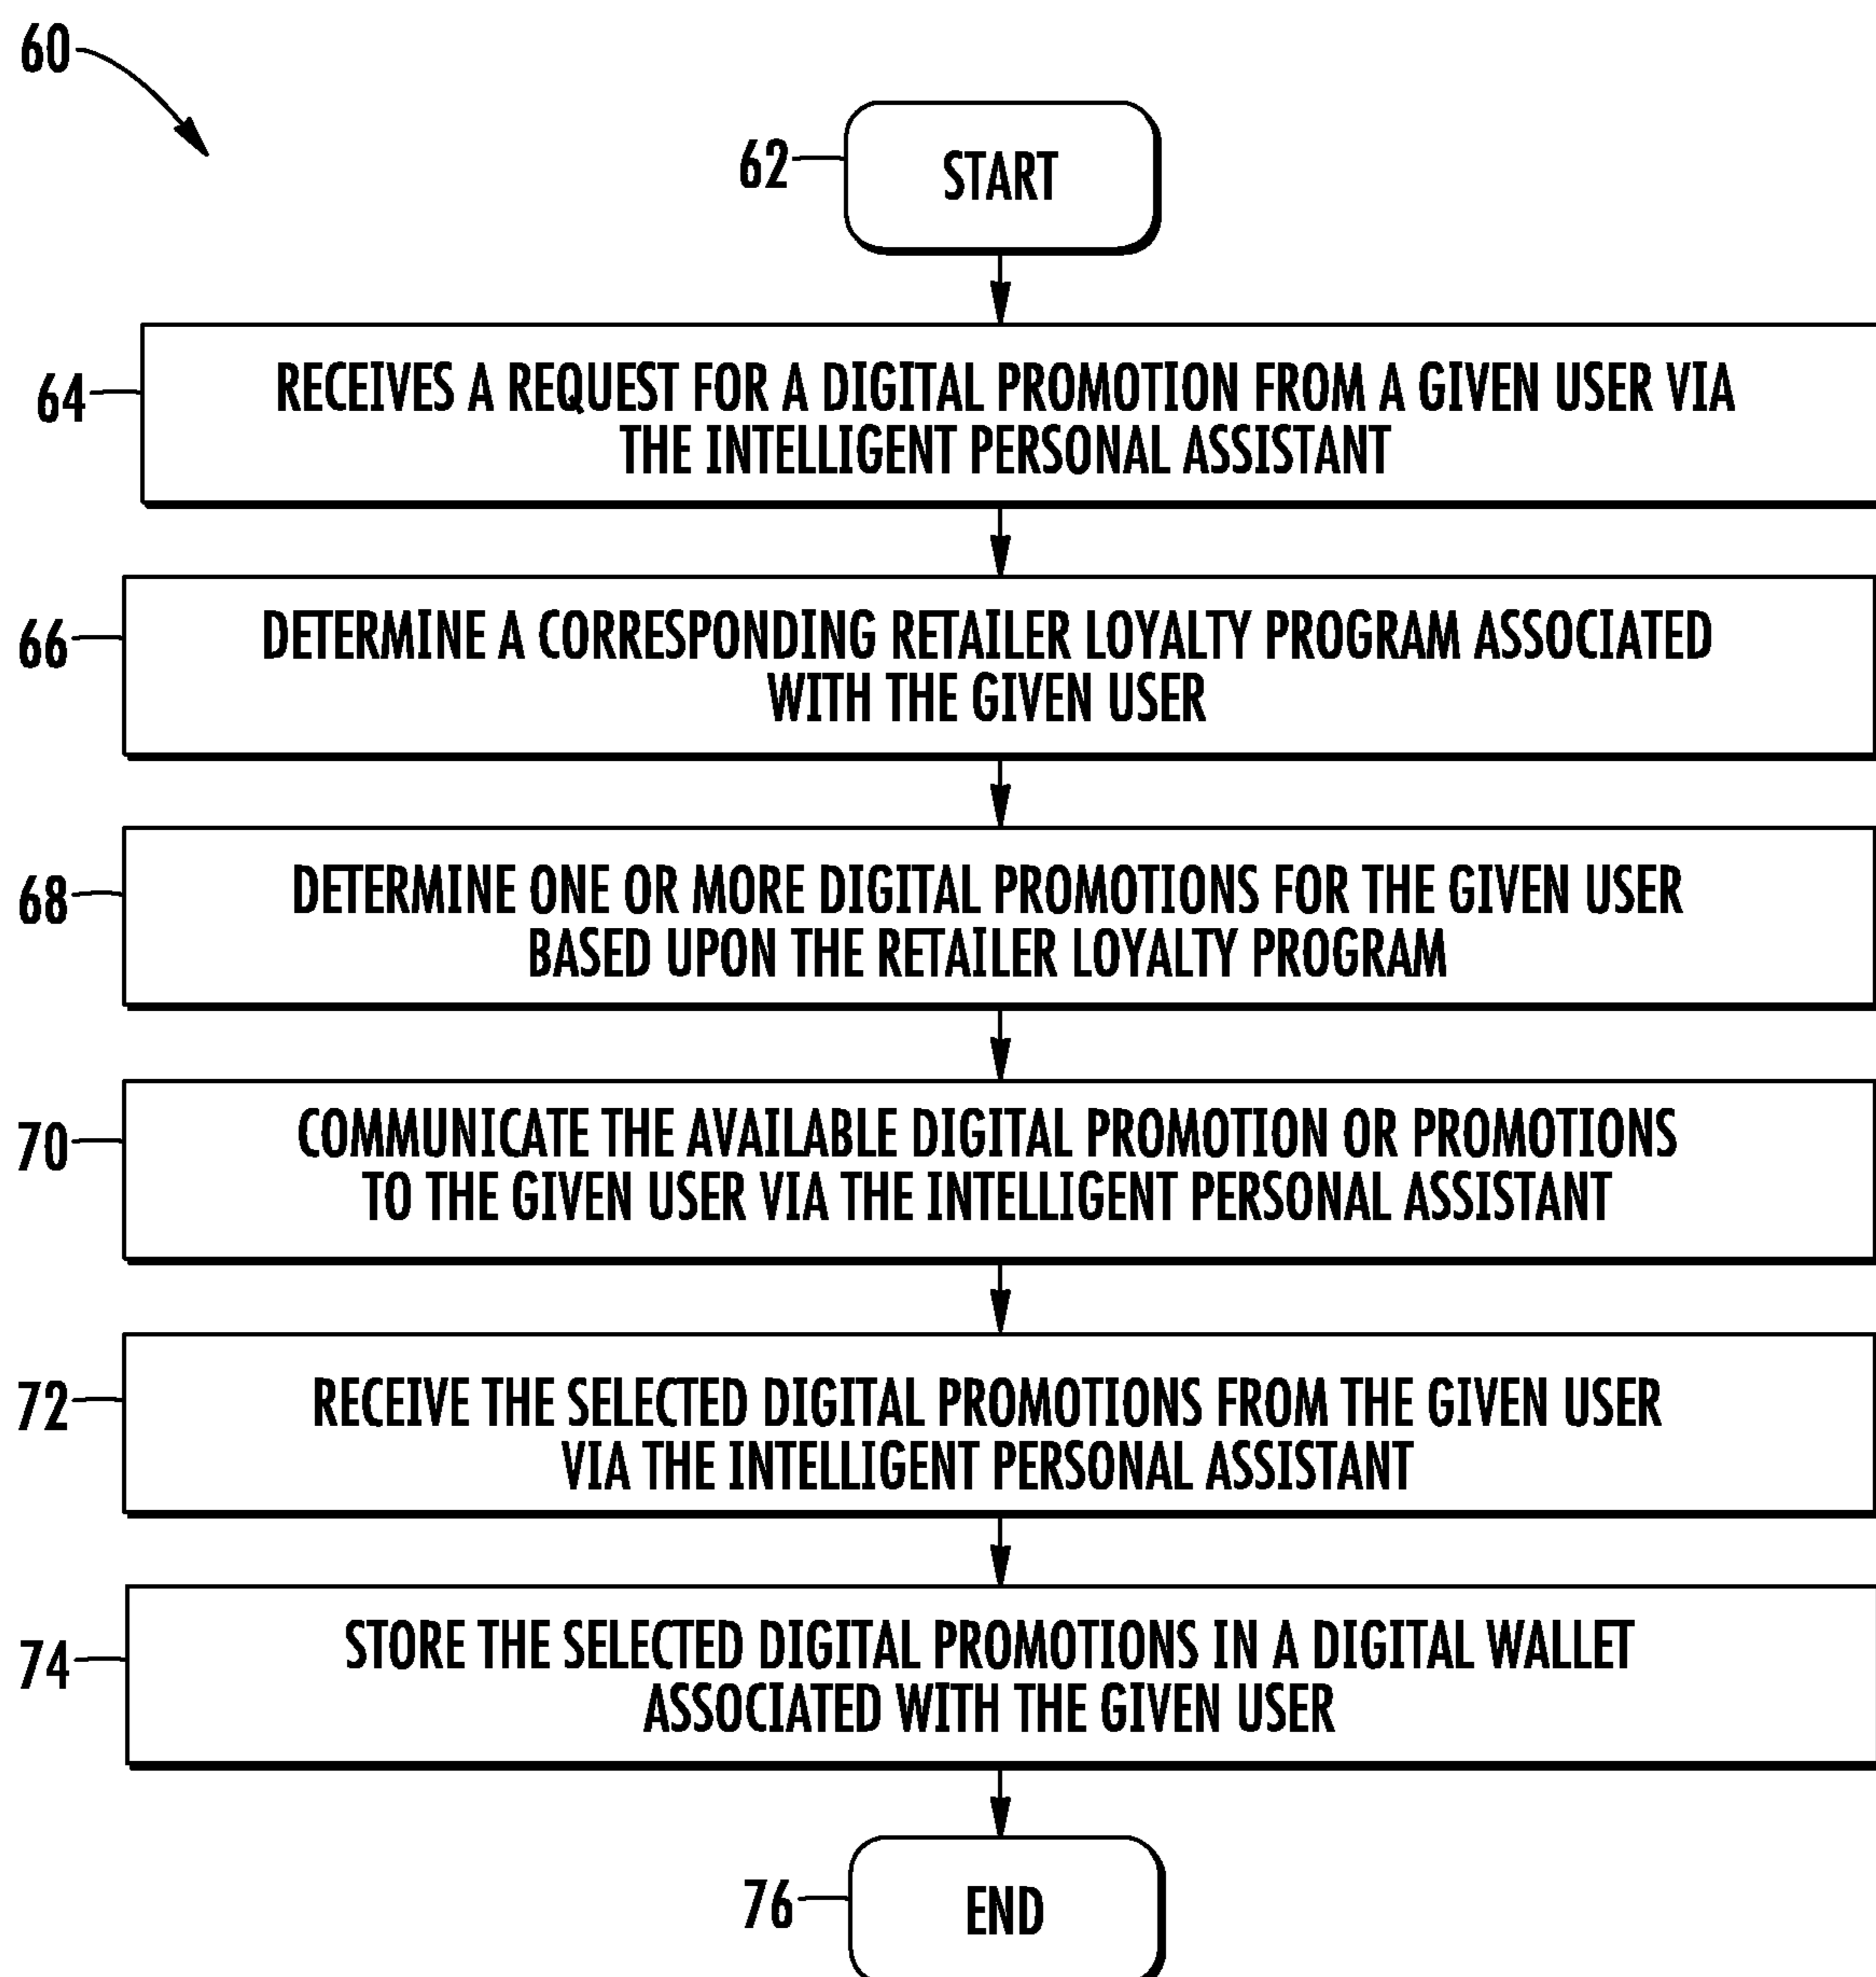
60

62 START

64 RECEIVES A REQUEST FOR A DIGITAL PROMOTION FROM A GIVEN USER VIA THE INTELLIGENT PERSONAL ASSISTANT

66 DETERMINE A CORRESPONDING RETAILER LOYALTY PROGRAM ASSOCIATED WITH THE GIVEN USER

68 DETERMINE ONE OR MORE DIGITAL PROMOTIONS FOR THE GIVEN USER BASED UPON THE RETAILER LOYALTY PROGRAM

70 COMMUNICATE THE AVAILABLE DIGITAL PROMOTION OR PROMOTIONS TO THE GIVEN USER VIA THE INTELLIGENT PERSONAL ASSISTANT

72 RECEIVE THE SELECTED DIGITAL PROMOTIONS FROM THE GIVEN USER VIA THE INTELLIGENT PERSONAL ASSISTANT

74 STORE THE SELECTED DIGITAL PROMOTIONS IN A DIGITAL WALLET ASSOCIATED WITH THE GIVEN USER

76 END